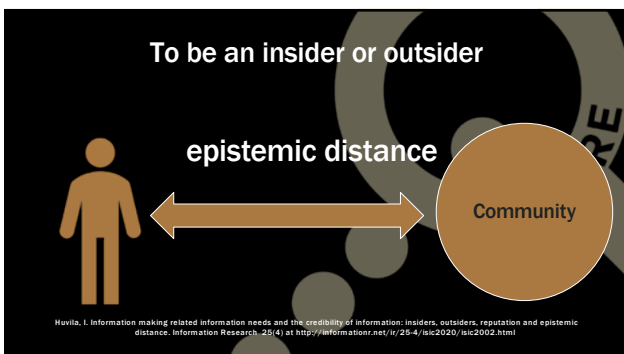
To be an insider or outsider

epistemic distance

Community

RE

Huvila, I. Information making related information needs and the credibility of information: insiders, outsiders, reputation and epistemic distance. Information Research 25(4) at http://informationr.net/ir/25-4/isic2020/isic2002.html